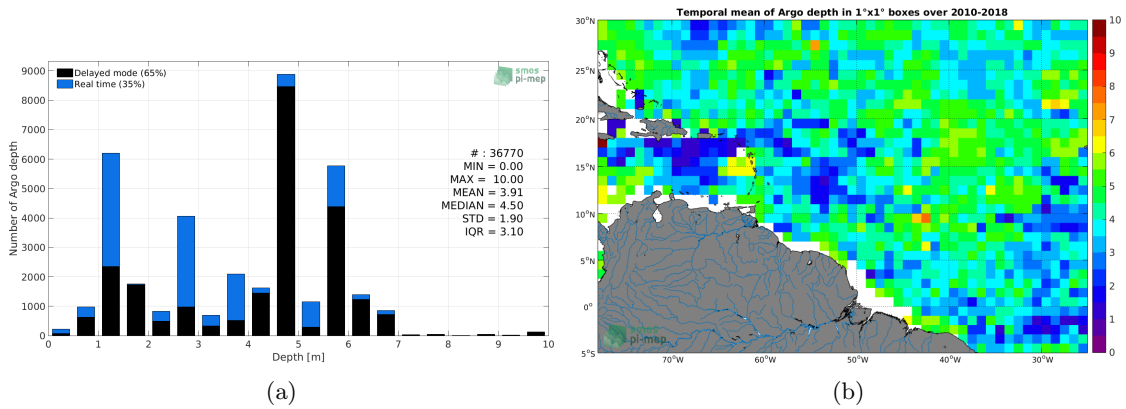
Delayed mode (65%)
Real time (35%)

smos pi-mep

Number of Argo depth

9000
8000
7000
6000
5000
4000
3000
2000
1000
0

# : 36770
MIN = 0.00
MAX = 10.00
MEAN = 3.91
MEDIAN = 4.50
STD = 1.90
IQR = 3.10

0 1 2 3 4 5 6 7 8 9 10
Depth [m]

(a)

Temporal mean of Argo depth in 1°x1° boxes over 2010-2018

30°N
25°N
20°N
15°N
10°N
5°N
0°
5°S

70°W 60°W 50°W 40°W 30°W

smos pi-mep

10
9
8
7
6
5
4
3
2
1
0

(b)